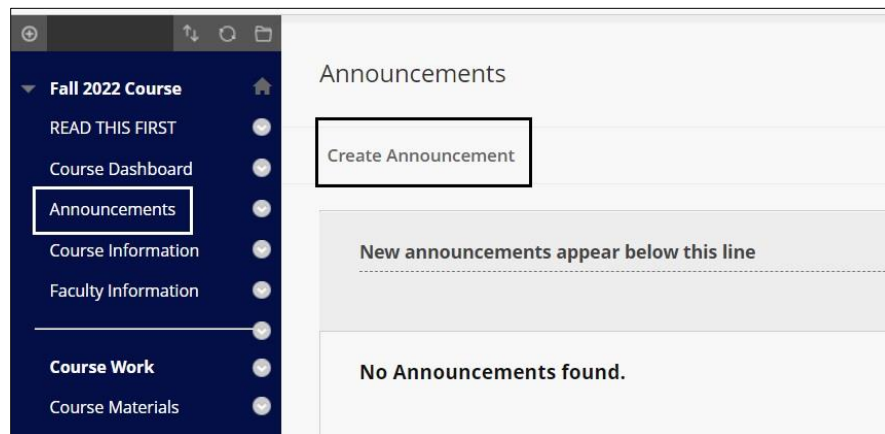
Fall 2022 Course
READ THIS FIRST
Course Dashboard
Announcements
Course Information
Faculty Information
Course Work
Course Materials

Announcements

Create Announcement

New announcements appear below this line

No Announcements found.